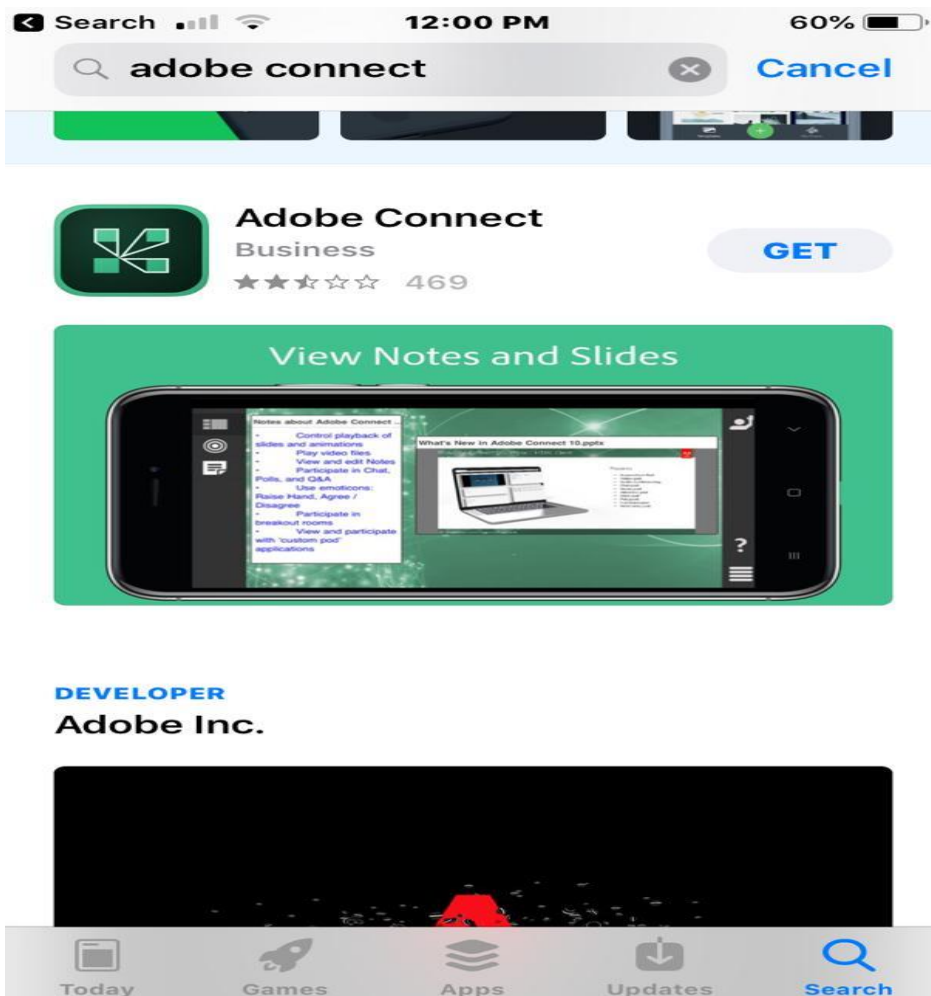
Search 12:00 PM 60%

adobe connect

Cancel

Adobe Connect
Business
469

GET

View Notes and Slides

Notes about Adobe Connect ...
- Control playback of slides and animations
- Play video files
- View and edit Notes
- Participate in Chat, Polls, and Q&A
- Use emoticons: Raise Hand, Agree / Disagree
- Participate in breakout rooms
- View and participate with 'custom pod' applications

What's New in Adobe Connect 10.pptx

DEVELOPER
Adobe Inc.

Today Games Apps Updates Search